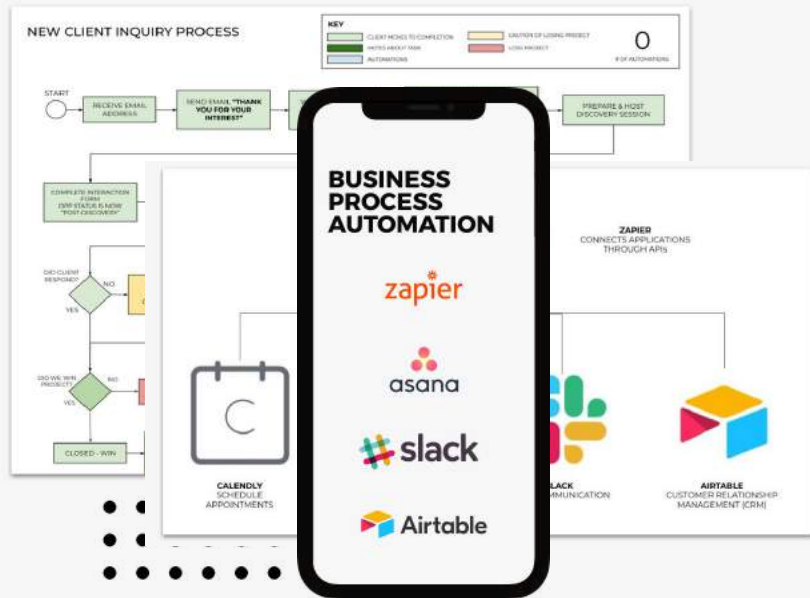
NEW CLIENT INQUIRY PROCESS

KEY

CLIENT MOVES TO COMPLETION

CAUTION OF LOSING PROJECT

NOTES ABOUT TASK

LOSE PROJECT

AUTOMATIONS

0

# OF AUTOMATIONS

START

RECEIVE EMAIL ADDRESS

SEND EMAIL "THANK YOU FOR YOUR INTEREST"

PREPARE & HOST DISCOVERY SESSION

COMPLETE INTERACTION FORM ZAPP STATUS IS NOW "POST DISCOVERY"

DID CLIENT RESPOND?

NO

YES

DID WE WIN PROJECT?

NO

YES

CLOSED - WIN

BUSINESS PROCESS AUTOMATION

zapier

asana

slack

Airtable

ZAPIER
CONNECTS APPLICATIONS THROUGH APIs

CALENDLY
SCHEDULE APPOINTMENTS

SLACK
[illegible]COMMUNICATION

AIRTABLE
CUSTOMER RELATIONSHIP MANAGEMENT (CRM)